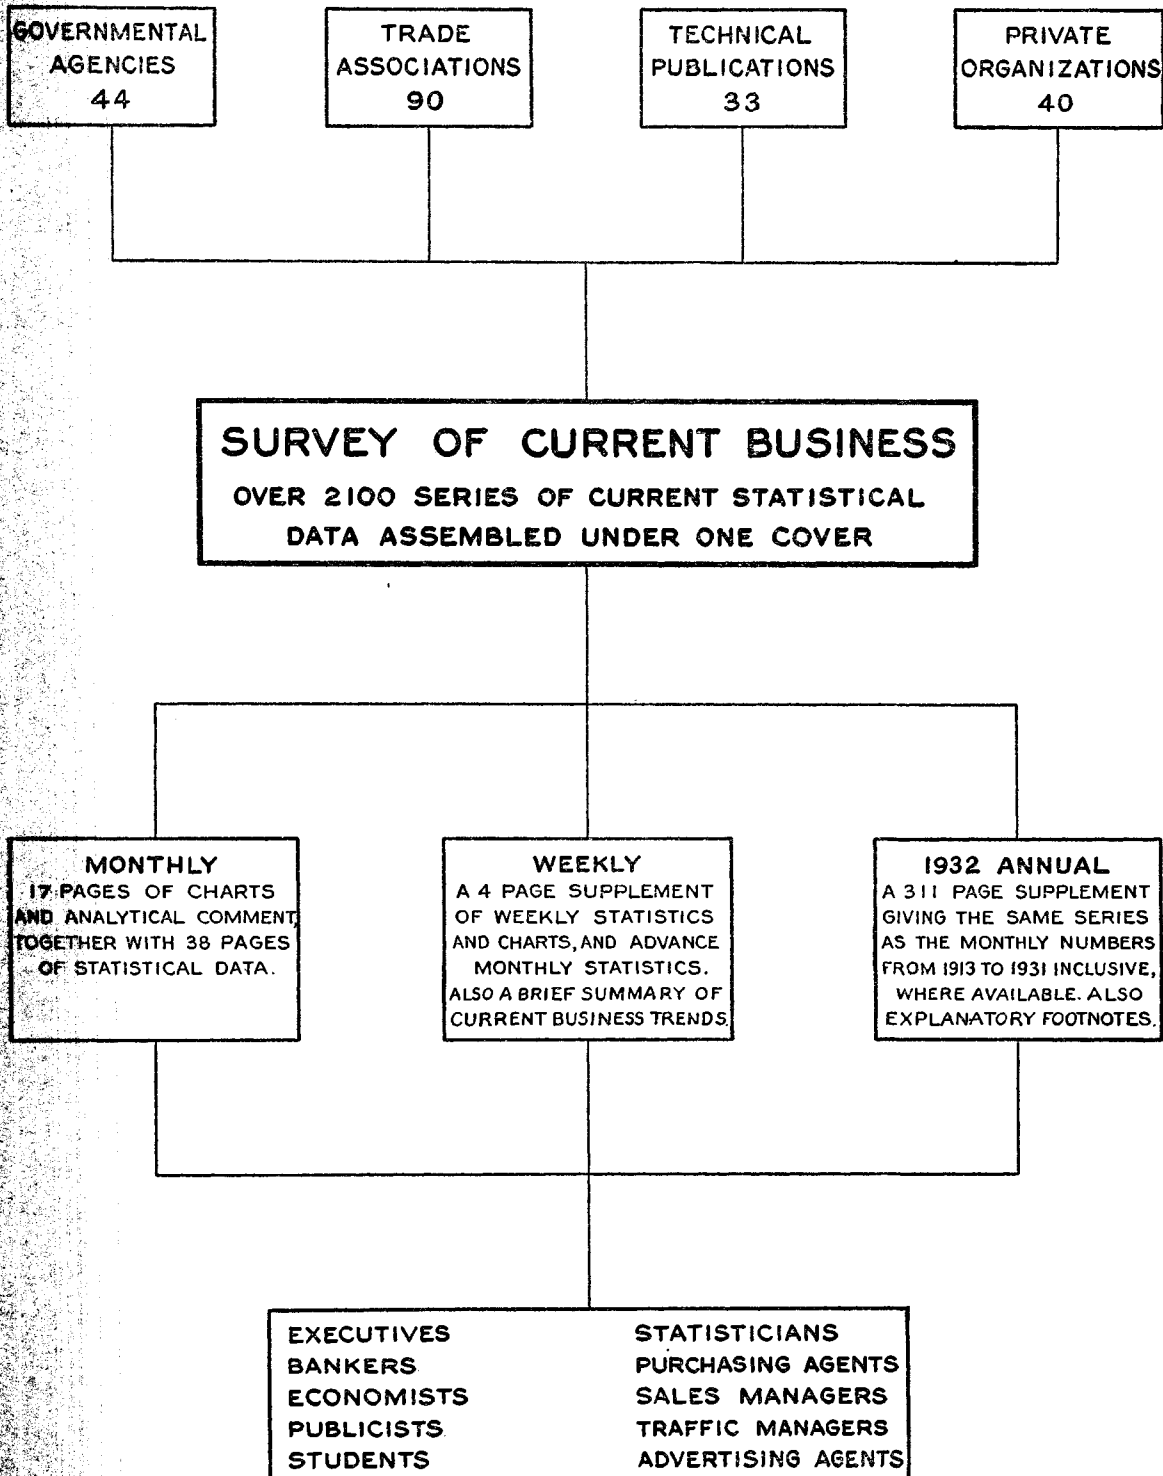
GOVERNMENTAL AGENCIES 44

TRADE ASSOCIATIONS 90

TECHNICAL PUBLICATIONS 33

PRIVATE ORGANIZATIONS 40

SURVEY OF CURRENT BUSINESS

OVER 2100 SERIES OF CURRENT STATISTICAL DATA ASSEMBLED UNDER ONE COVER

MONTHLY
17 PAGES OF CHARTS AND ANALYTICAL COMMENT, TOGETHER WITH 38 PAGES OF STATISTICAL DATA.

WEEKLY
A 4 PAGE SUPPLEMENT OF WEEKLY STATISTICS AND CHARTS, AND ADVANCE MONTHLY STATISTICS. ALSO A BRIEF SUMMARY OF CURRENT BUSINESS TRENDS.

1932 ANNUAL
A 311 PAGE SUPPLEMENT GIVING THE SAME SERIES AS THE MONTHLY NUMBERS FROM 1913 TO 1931 INCLUSIVE, WHERE AVAILABLE. ALSO EXPLANATORY FOOTNOTES.

EXECUTIVES
BANKERS
ECONOMISTS
PUBLICISTS
STUDENTS

STATISTICIANS
PURCHASING AGENTS
SALES MANAGERS
TRAFFIC MANAGERS
ADVERTISING AGENTS